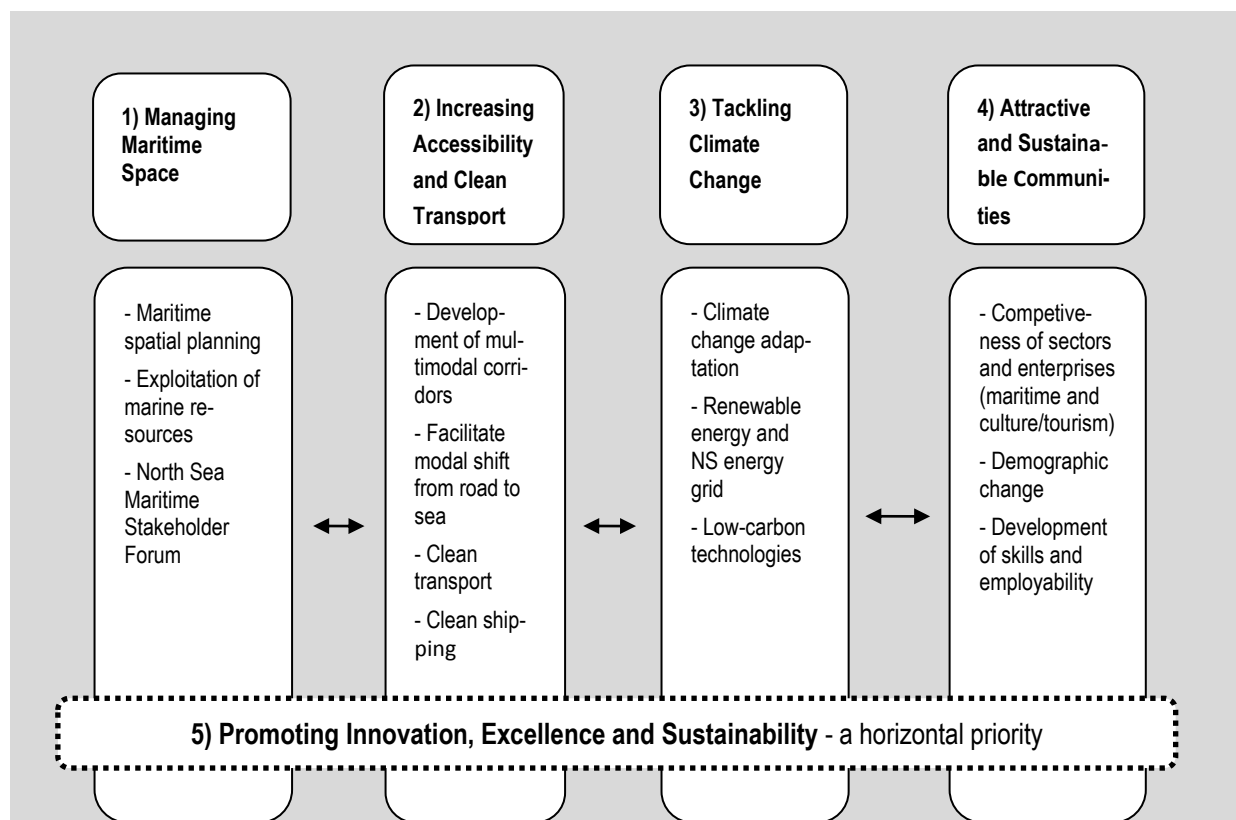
1) Managing Maritime Space

2) Increasing Accessibility and Clean Transport

3) Tackling Climate Change

4) Attractive and Sustainable Communities

- Maritime spatial planning
- Exploitation of marine resources
- North Sea Maritime Stakeholder Forum

- Development of multimodal corridors
- Facilitate modal shift from road to sea
- Clean transport
- Clean shipping

- Climate change adaptation
- Renewable energy and NS energy grid
- Low-carbon technologies

- Competiveness of sectors and enterprises (maritime and culture/tourism)
- Demographic change
- Development of skills and employability

5) Promoting Innovation, Excellence and Sustainability - a horizontal priority